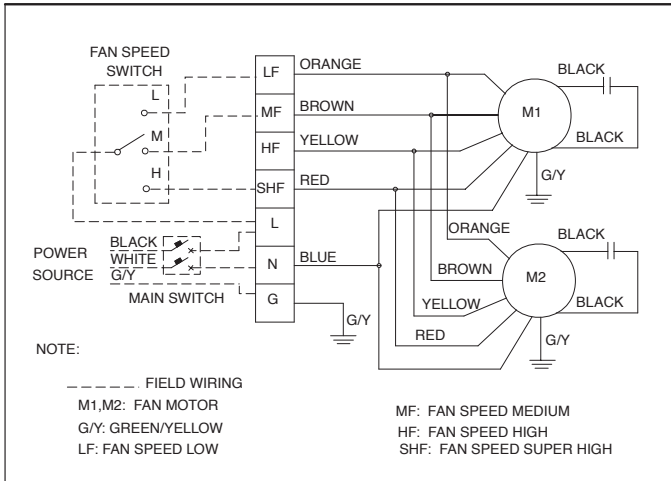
FAN SPEED SWITCH

L

M

H

LF

MF

HF

SHF

L

N

G

ORANGE

BROWN

YELLOW

RED

BLUE

BLACK

BLACK

M1

G/Y

ORANGE

BLACK

BROWN

M2

YELLOW

BLACK

RED

G/Y

G/Y

POWER SOURCE

BLACK

WHITE

G/Y

MAIN SWITCH

NOTE:

– – – – – FIELD WIRING

M1,M2: FAN MOTOR

G/Y: GREEN/YELLOW

LF: FAN SPEED LOW

MF: FAN SPEED MEDIUM

HF: FAN SPEED HIGH

SHF: FAN SPEED SUPER HIGH